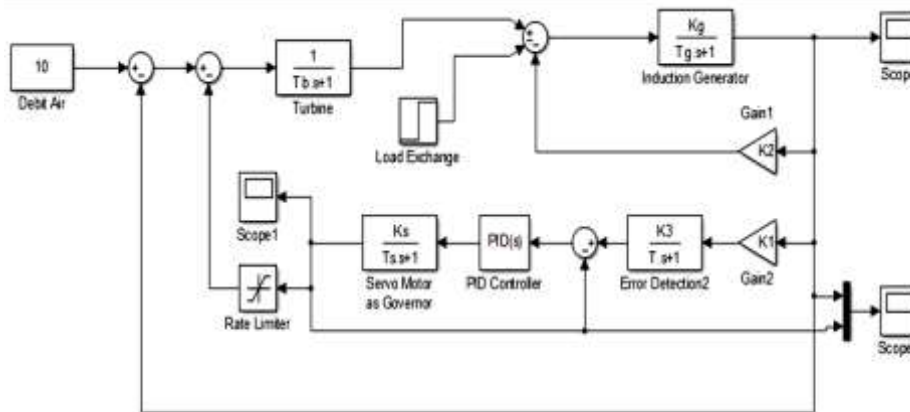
10
Debit Air

$\frac{1}{Tb.s+1}$
Turbine

Load Exchange

$\frac{Kg}{Tg.s+1}$
Induction Generator

Scop

Gain1
K2

Scope1

$\frac{Ks}{Ts.s+1}$
Servo Motor as Governor

PID(s)
PID Controller

$\frac{K3}{T.s+1}$
Error Detection2

K1
Gain2

Rate Limiter

Scope